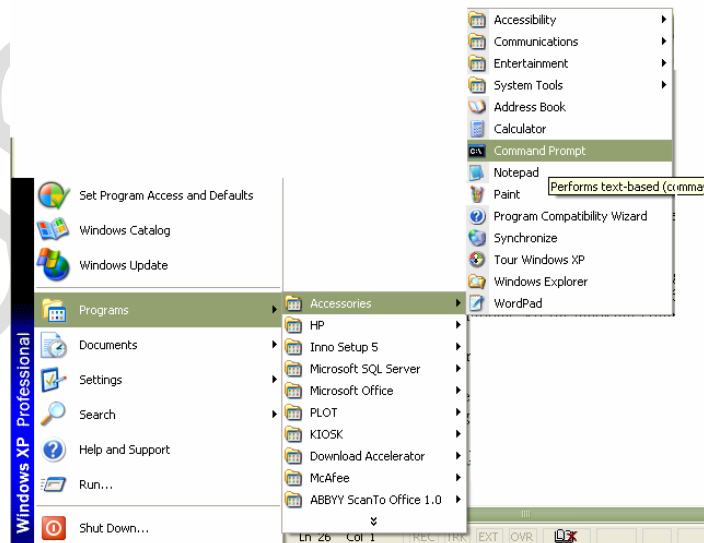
Accessibility
Communications
Entertainment
System Tools
Address Book
Calculator
Command Prompt
Notepad
Paint
Performs text-based (comma
Program Compatibility Wizard
Synchronize
Tour Windows XP
Windows Explorer
WordPad

Set Program Access and Defaults
Windows Catalog
Windows Update
Programs
Documents
Settings
Search
Help and Support
Run...
Shut Down...

Windows XP Professional

Accessories
HP
Inno Setup 5
Microsoft SQL Server
Microsoft Office
PLOT
KIOSK
Download Accelerator
McAfee
ABBYY ScanTo Office 1.0

Ln 26 Col 1 REC TRK EXT OVR